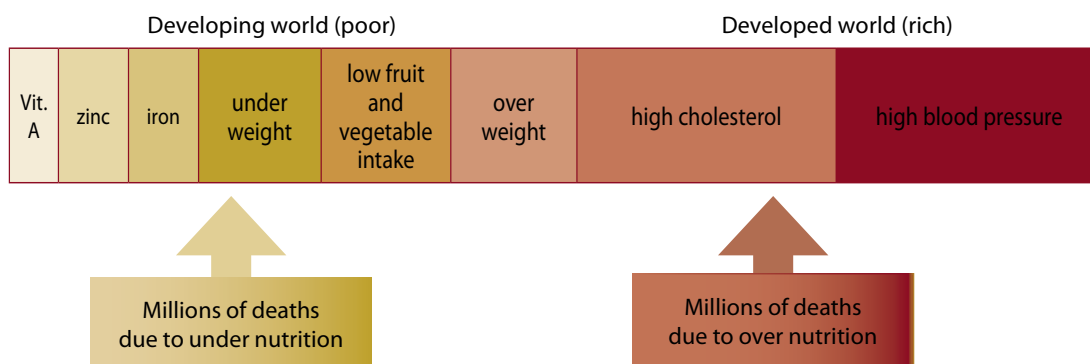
Developing world (poor)

Developed world (rich)

| Vit. A | zinc | iron | under weight | low fruit and vegetable intake | over weight | high cholesterol | high blood pressure |
|---|---|---|---|---|---|---|---|

Millions of deaths due to under nutrition

Millions of deaths due to over nutrition